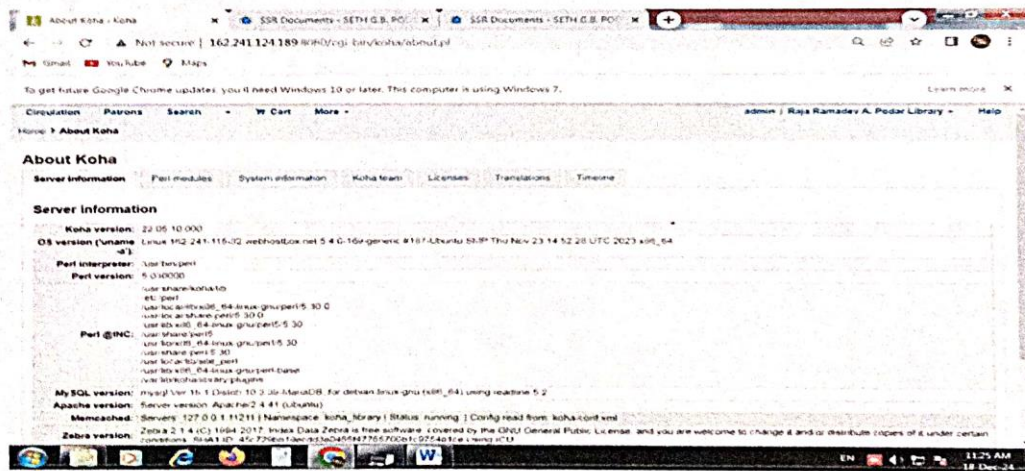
About Koha › Koha
SSR Documents - SETH G.B. PO
SSR Documents - SETH G.B. PO
Not secure | 162.241.124.189:8080/cgi-bin/koha/about.pl
Gmail YouTube Maps
To get future Google Chrome updates, you'll need Windows 10 or later. This computer is using Windows 7.
Learn more
Circulation Patrons Search Cart More
admin | Raja Ramadev A. Podar Library
Help
Home › About Koha

About Koha
Server information Perl modules System information Koha team Licenses Translations Timeline

Server information

Koha version: 22.05.10.000
OS version ('uname -a'): Linux 162-241-115-32.webhostbox.net 5.4.0-169-generic #187-Ubuntu SMP Thu Nov 23 14:52:28 UTC 2023 x86_64
Perl interpreter: /usr/bin/perl
Perl version: 5.030000
Perl @INC: /usr/share/koha/lib
/etc/perl
/usr/local/lib/x86_64-linux-gnu/perl/5.30.0
/usr/local/share/perl/5.30.0
/usr/lib/x86_64-linux-gnu/perl5/5.30
/usr/share/perl5
/usr/lib/x86_64-linux-gnu/perl/5.30
/usr/share/perl/5.30
/usr/local/lib/site_perl
/usr/lib/x86_64-linux-gnu/perl-base
/var/lib/koha/library/plugins
MySQL version: mysql Ver 15.1 Distrib 10.3.39-MariaDB, for debian-linux-gnu (x86_64) using readline 5.2
Apache version: Server version: Apache/2.4.41 (Ubuntu)
Memcached: Servers: 127.0.0.1:11211 | Namespace: koha_library | Status: running. | Config read from: koha-conf.xml
Zebra version: Zebra 2.1.4 (C) 1994-2017, Index Data Zebra is free software, covered by the GNU General Public License, and you are welcome to change it and/or distribute copies of it under certain conditions. SHA1 ID: 45c729be1aecdd3a0456f4776570061c9754d1ce Using ICU

EN 11:25 AM 18-Dec-24